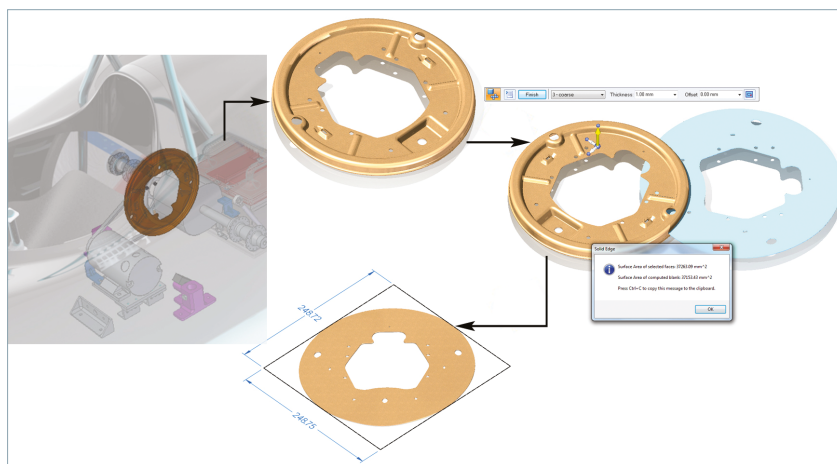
Finish | 3 - coarse | Thickness: 1.00 mm | Offset: 0.00 mm

Solid Edge

Surface Area of selected faces: 37263.09 mm^2

Surface Area of computed blank: 37552.43 mm^2

Press Ctrl+C to copy this message to the clipboard.

OK

248.72

248.75